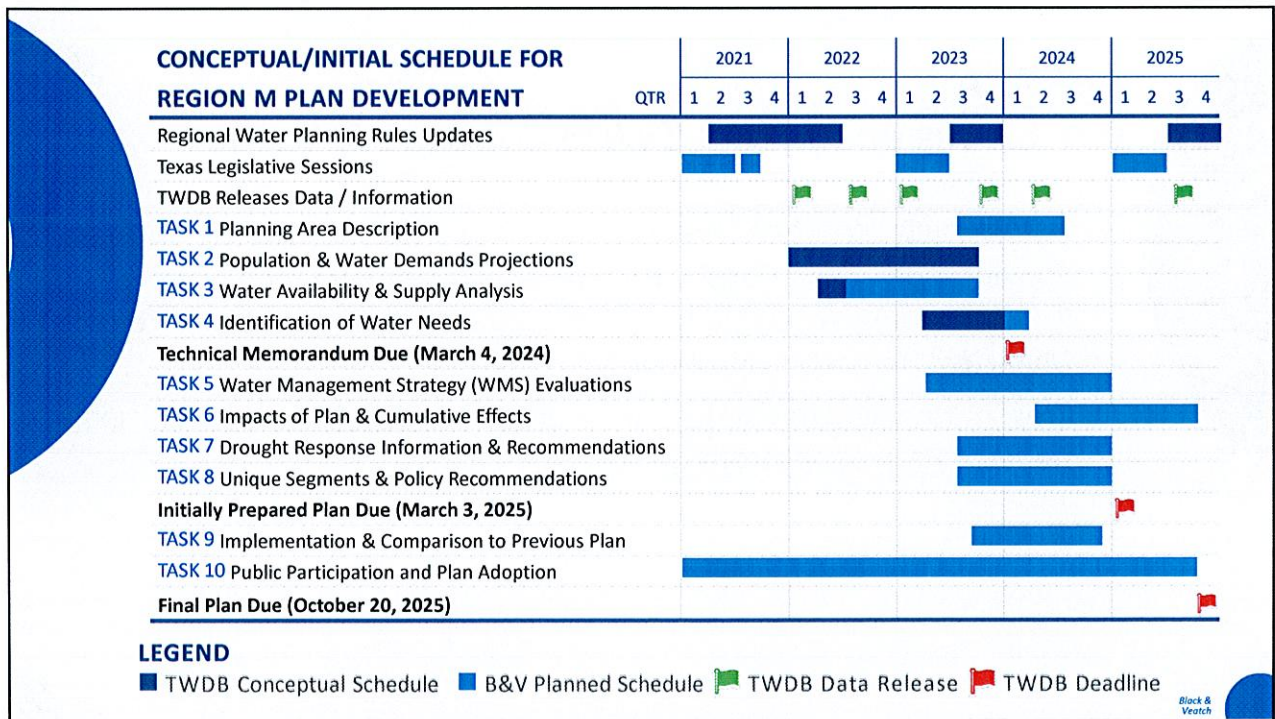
CONCEPTUAL/INITIAL SCHEDULE FOR REGION M PLAN DEVELOPMENT

| QTR | 2021 1 | 2 | 3 | 4 | 2022 1 | 2 | 3 | 4 | 2023 1 | 2 | 3 | 4 | 2024 1 | 2 | 3 | 4 | 2025 1 | 2 | 3 | 4 |
|---|---|---|---|---|---|---|---|---|---|---|---|---|---|---|---|---|---|---|---|---|

Regional Water Planning Rules Updates
Texas Legislative Sessions
TWDB Releases Data / Information
TASK 1 Planning Area Description
TASK 2 Population & Water Demands Projections
TASK 3 Water Availability & Supply Analysis
TASK 4 Identification of Water Needs
Technical Memorandum Due (March 4, 2024)
TASK 5 Water Management Strategy (WMS) Evaluations
TASK 6 Impacts of Plan & Cumulative Effects
TASK 7 Drought Response Information & Recommendations
TASK 8 Unique Segments & Policy Recommendations
Initially Prepared Plan Due (March 3, 2025)
TASK 9 Implementation & Comparison to Previous Plan
TASK 10 Public Participation and Plan Adoption
Final Plan Due (October 20, 2025)

LEGEND
TWDB Conceptual Schedule B&V Planned Schedule TWDB Data Release TWDB Deadline

Black & Veatch